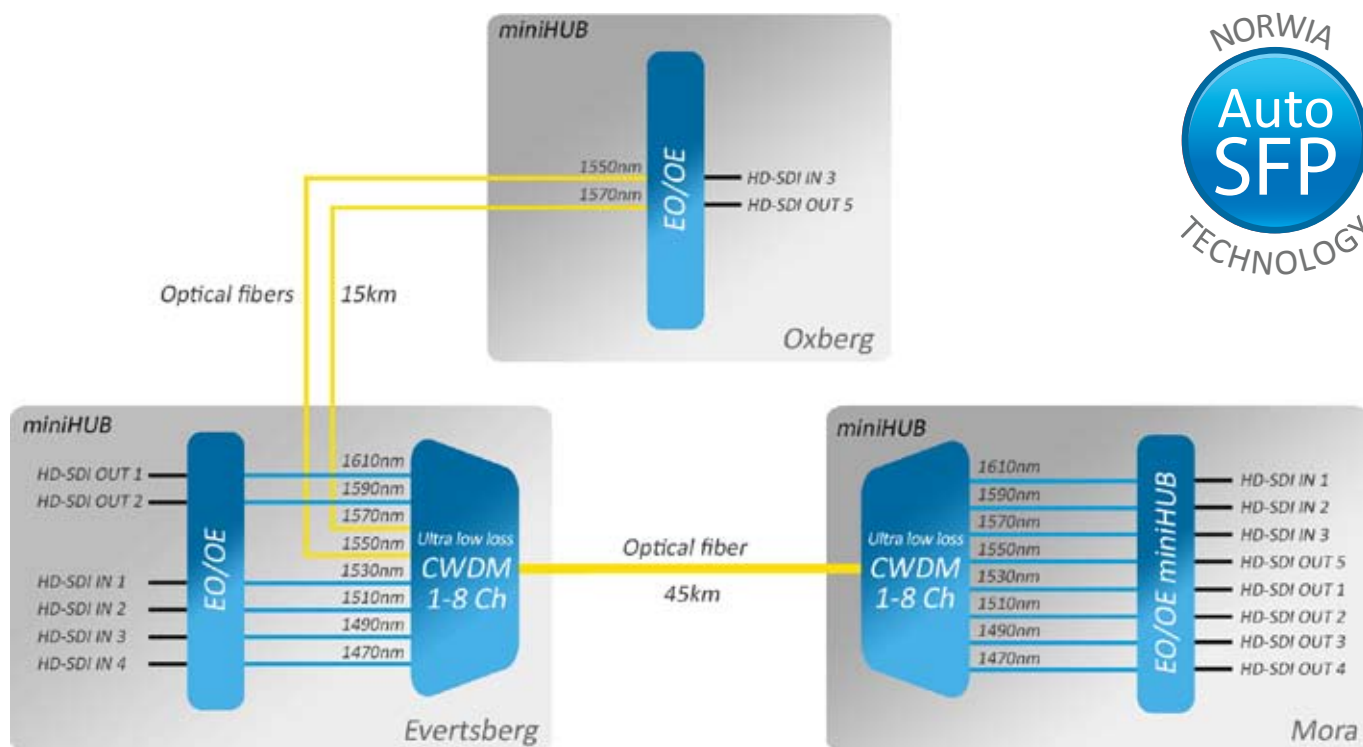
miniHUB

1550nm
1570nm
EO/OE
HD-SDI IN 3
HD-SDI OUT 5

Oxberg

NORWIA
Auto
SFP
TECHNOLOGY

Optical fibers
15km

miniHUB

HD-SDI OUT 1
HD-SDI OUT 2
HD-SDI IN 1
HD-SDI IN 2
HD-SDI IN 3
HD-SDI IN 4
EO/OE
1610nm
1590nm
1570nm
1550nm
1530nm
1510nm
1490nm
1470nm
Ultra low loss
CWDM
1-8 Ch

Evertsberg

Optical fiber
45km

miniHUB

Ultra low loss
CWDM
1-8 Ch
1610nm
1590nm
1570nm
1550nm
1530nm
1510nm
1490nm
1470nm
EO/OE miniHUB
HD-SDI IN 1
HD-SDI IN 2
HD-SDI IN 3
HD-SDI OUT 5
HD-SDI OUT 1
HD-SDI OUT 2
HD-SDI OUT 3
HD-SDI OUT 4

Mora